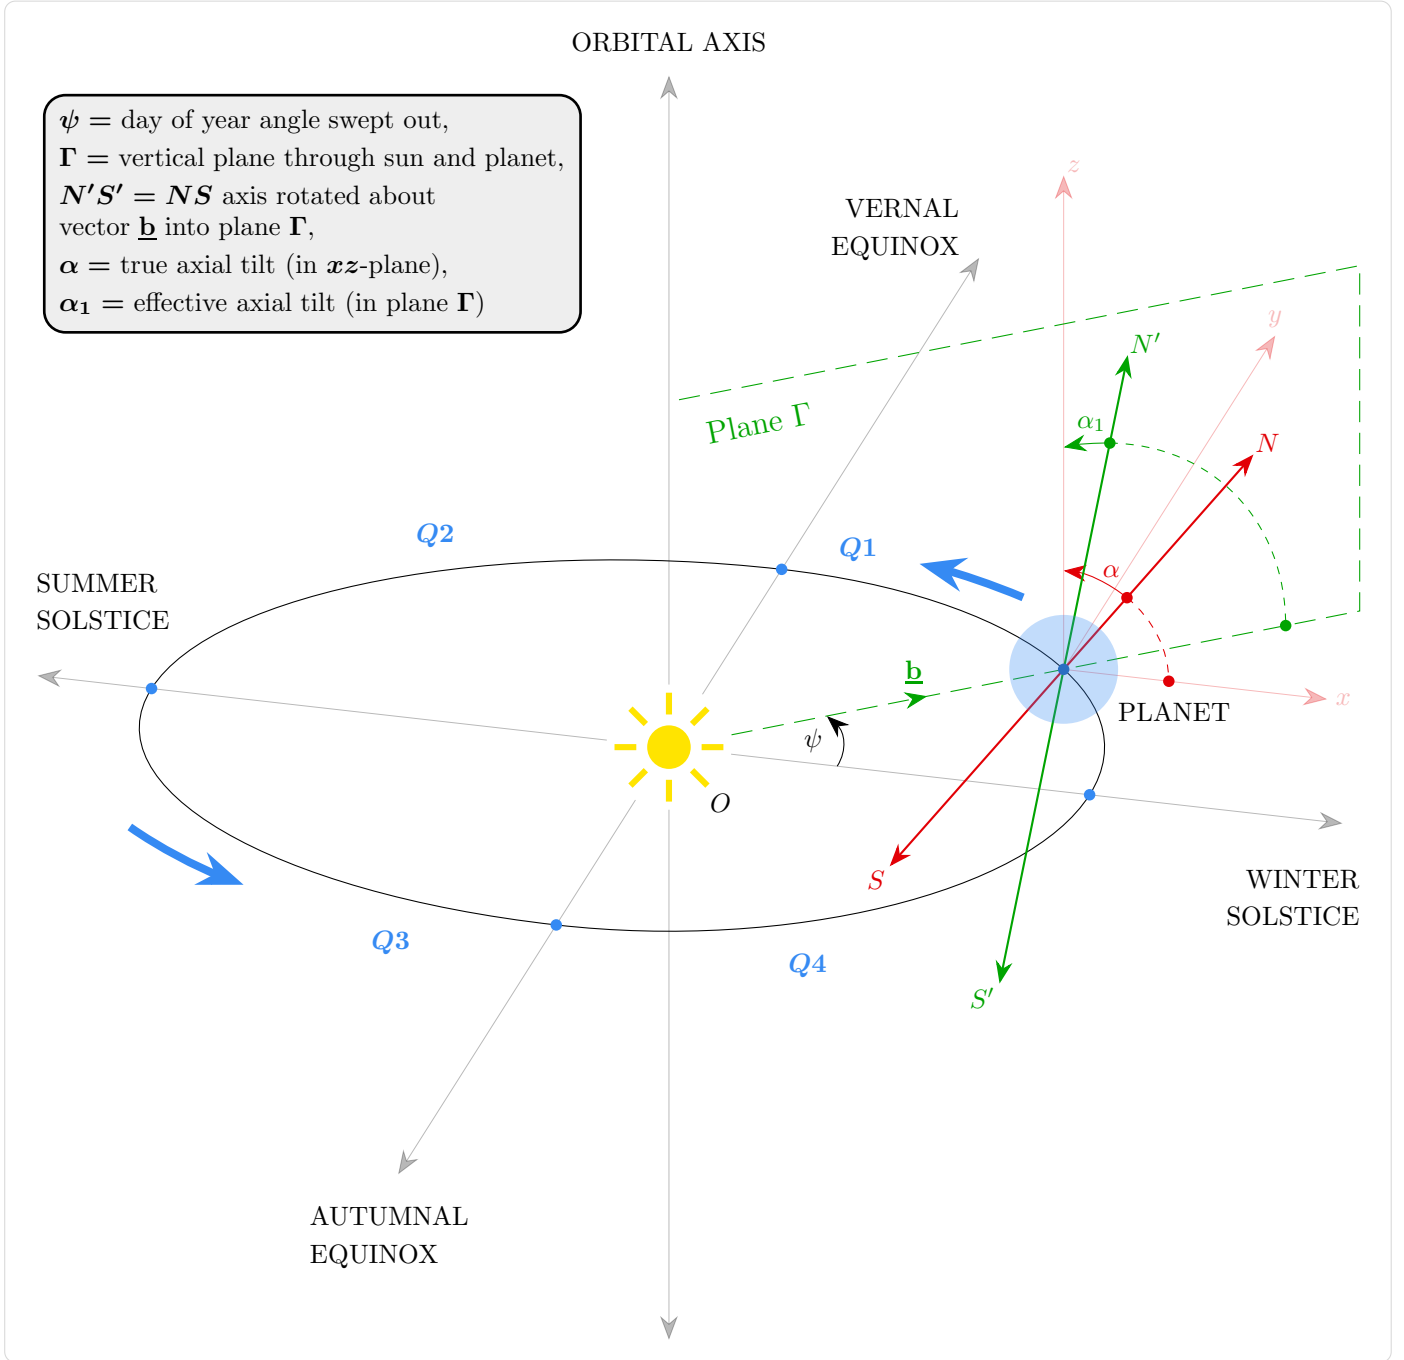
ORBITAL AXIS

$\boldsymbol{\psi}$ = day of year angle swept out,
$\boldsymbol{\Gamma}$ = vertical plane through sun and planet,
$\boldsymbol{N'S'} = \boldsymbol{NS}$ axis rotated about vector $\underline{\mathbf{b}}$ into plane $\boldsymbol{\Gamma}$,
$\boldsymbol{\alpha}$ = true axial tilt (in $\boldsymbol{xz}$-plane),
$\boldsymbol{\alpha_1}$ = effective axial tilt (in plane $\boldsymbol{\Gamma}$)

VERNAL EQUINOX

$z$

$y$

$N'$

Plane $\Gamma$

$\alpha_1$

$N$

$Q2$

$Q1$

$\alpha$

SUMMER SOLSTICE

$\underline{\mathbf{b}}$

PLANET

$x$

$\psi$

$O$

WINTER SOLSTICE

$S$

$Q3$

$Q4$

$S'$

AUTUMNAL EQUINOX